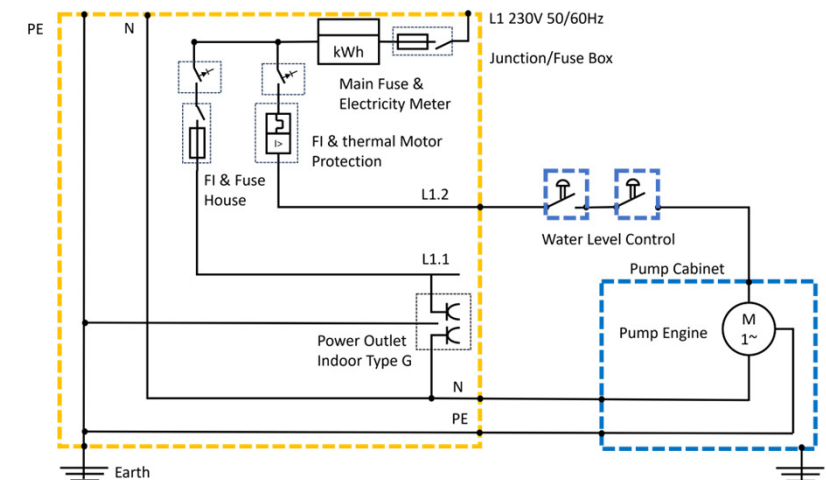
PE
N
kWh
L1 230V 50/60Hz
Junction/Fuse Box
Main Fuse & Electricity Meter
FI & thermal Motor Protection
FI & Fuse House
L1.2
Water Level Control
L1.1
Pump Cabinet
Pump Engine
M
1~
Power Outlet Indoor Type G
N
PE
Earth